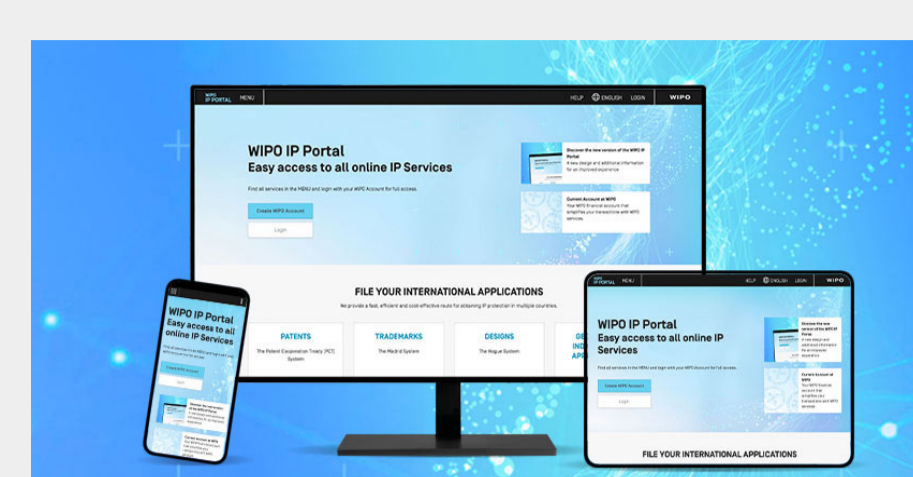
WIPO IP PORTAL MENU

HELP ENGLISH LOGIN WIPO

WIPO IP Portal
Easy access to all online IP Services

Find all services in the MENU and login with your WIPO Account for full access.

Create WIPO Account

Login

Discover the new version of the WIPO IP Portal
A new design and additional information for an improved experience

Current Account at WIPO
Your WIPO financial account that simplifies your transactions with WIPO services.

FILE YOUR INTERNATIONAL APPLICATIONS

We provide a fast, efficient and cost-effective route for obtaining IP protection in multiple countries.

PATENTS
The Patent Cooperation Treaty (PCT) System

TRADEMARKS
The Madrid System

DESIGNS
The Hague System

WIPO IP Portal
Easy access to all online IP Services

Create WIPO Account

Login

WIPO IP PORTAL MENU HELP ENGLISH LOGIN WIPO

WIPO IP Portal
Easy access to all online IP Services

Find all services in the MENU and login with your WIPO Account for full access.

Create WIPO Account

Login

FILE YOUR INTERNATIONAL APPLICATIONS